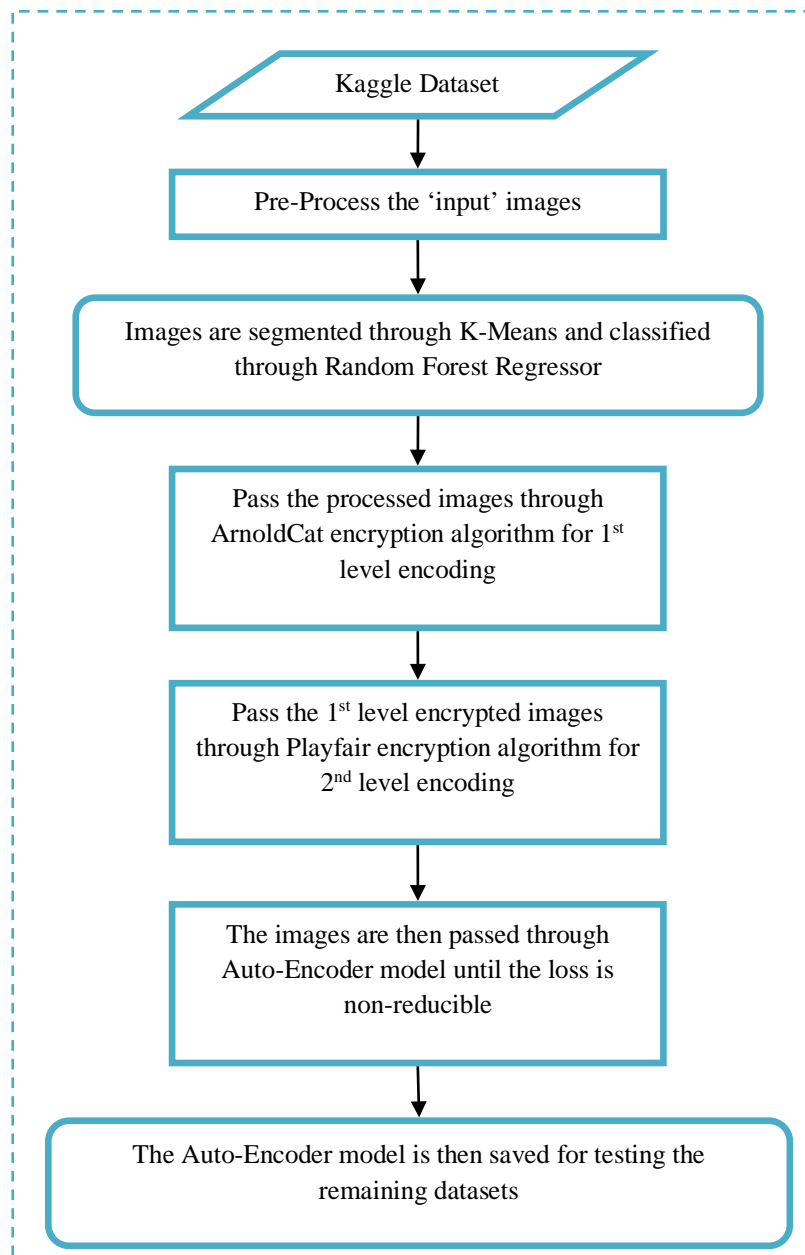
Kaggle Dataset

Pre-Process the ‘input’ images

Images are segmented through K-Means and classified through Random Forest Regressor

Pass the processed images through ArnoldCat encryption algorithm for 1$^{st}$ level encoding

Pass the 1$^{st}$ level encrypted images through Playfair encryption algorithm for 2$^{nd}$ level encoding

The images are then passed through Auto-Encoder model until the loss is non-reducible

The Auto-Encoder model is then saved for testing the remaining datasets